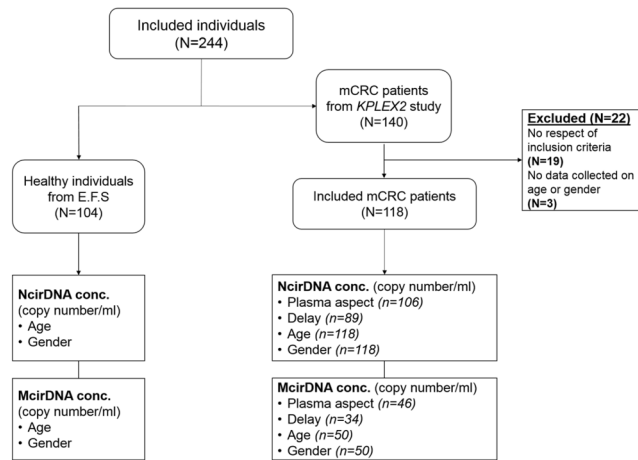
Included individuals
(N=244)

mCRC patients from KPLEX2 study
(N=140)

Excluded (N=22)
No respect of inclusion criteria
(N=19)
No data collected on age or gender
(N=3)

Healthy individuals from E.F.S
(N=104)

Included mCRC patients
(N=118)

NcirDNA conc.
(copy number/ml)
• Age
• Gender

McirDNA conc.
(copy number/ml)
• Age
• Gender

NcirDNA conc. (copy number/ml)
• Plasma aspect (n=106)
• Delay (n=89)
• Age (n=118)
• Gender (n=118)

McirDNA conc. (copy number/ml)
• Plasma aspect (n=46)
• Delay (n=34)
• Age (n=50)
• Gender (n=50)